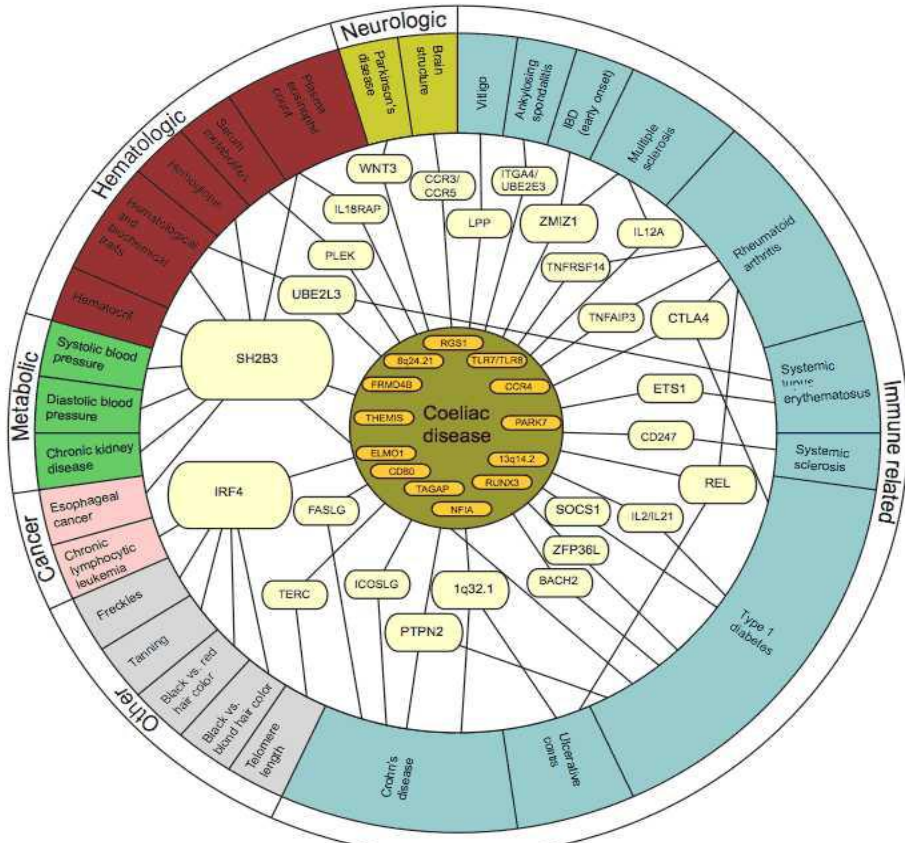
Neurologic

Parkinson's disease

Brain structure

Vitiligo

Ankylosing spondylitis

IBD (early onset)

Multiple sclerosis

Rheumatoid arthritis

Systemic lupus erythematosus

Immune related

Systemic sclerosis

Type 1 diabetes

Ulcerative colitis

Crohn's disease

Other

Telomere length

Black vs. blond hair color

Black vs. red hair color

Tanning

Freckles

Cancer

Chronic lymphocytic leukemia

Esophageal cancer

Metabolic

Chronic kidney disease

Diastolic blood pressure

Systolic blood pressure

Hematologic

Hematocrit

Hematological and biochemical traits

Hemoglobin

Serum metabolites

Plasma eosinophil count

WNT3

CCR3/ CCR5

ITGA4/ UBE2E3

IL18RAP

LPP

ZMIZ1

IL12A

PLEK

TNFRSF14

UBE2L3

TNFAIP3

CTLA4

SH2B3

ETS1

CD247

REL

IRF4

FASLG

SOCS1

IL2/IL21

ZFP36L

BACH2

TERC

ICOSLG

1q32.1

PTPN2

RGS1

8q24.21

TLR7/TLR8

FRMD4B

CCR4

THEMIS

Coeliac disease

PARK7

ELMO1

13q14.2

CD80

RUNX3

TAGAP

NFIA